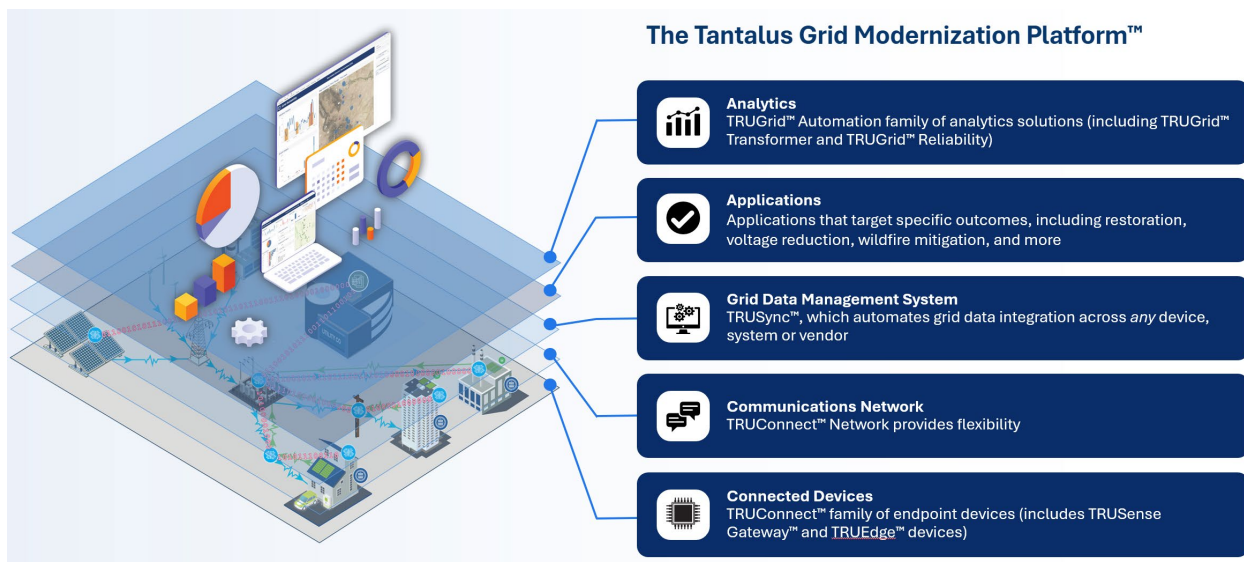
The Tantalus Grid Modernization Platform™

Analytics
TRUGrid™ Automation family of analytics solutions (including TRUGrid™ Transformer and TRUGrid™ Reliability)

Applications
Applications that target specific outcomes, including restoration, voltage reduction, wildfire mitigation, and more

Grid Data Management System
TRUSync™, which automates grid data integration across *any* device, system or vendor

Communications Network
TRUConnect™ Network provides flexibility

Connected Devices
TRUConnect™ family of endpoint devices (includes TRUSense Gateway™ and TRUEdge™ devices)